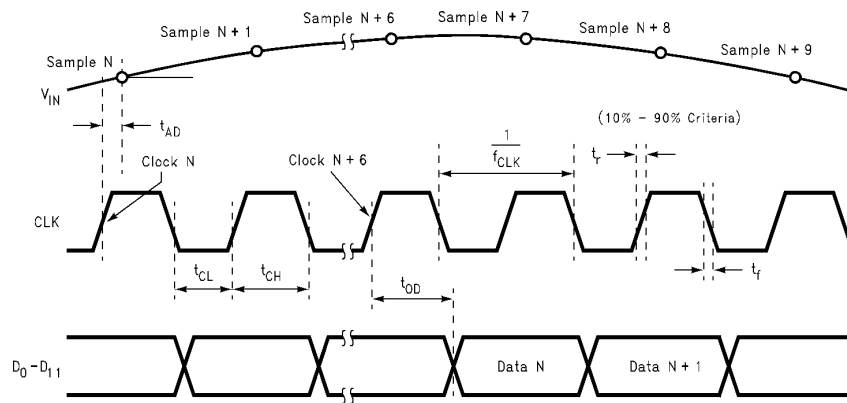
Sample N + 1
Sample N + 6
Sample N + 7
Sample N + 8
Sample N + 9
Sample N
$V_{IN}$
$t_{AD}$
(10% - 90% Criteria)
$\frac{1}{f_{CLK}}$
$t_r$
Clock N
Clock N + 6
CLK
$t_{CL}$
$t_{CH}$
$t_f$
$t_{OD}$
$D_0 - D_{11}$
Data N
Data N + 1